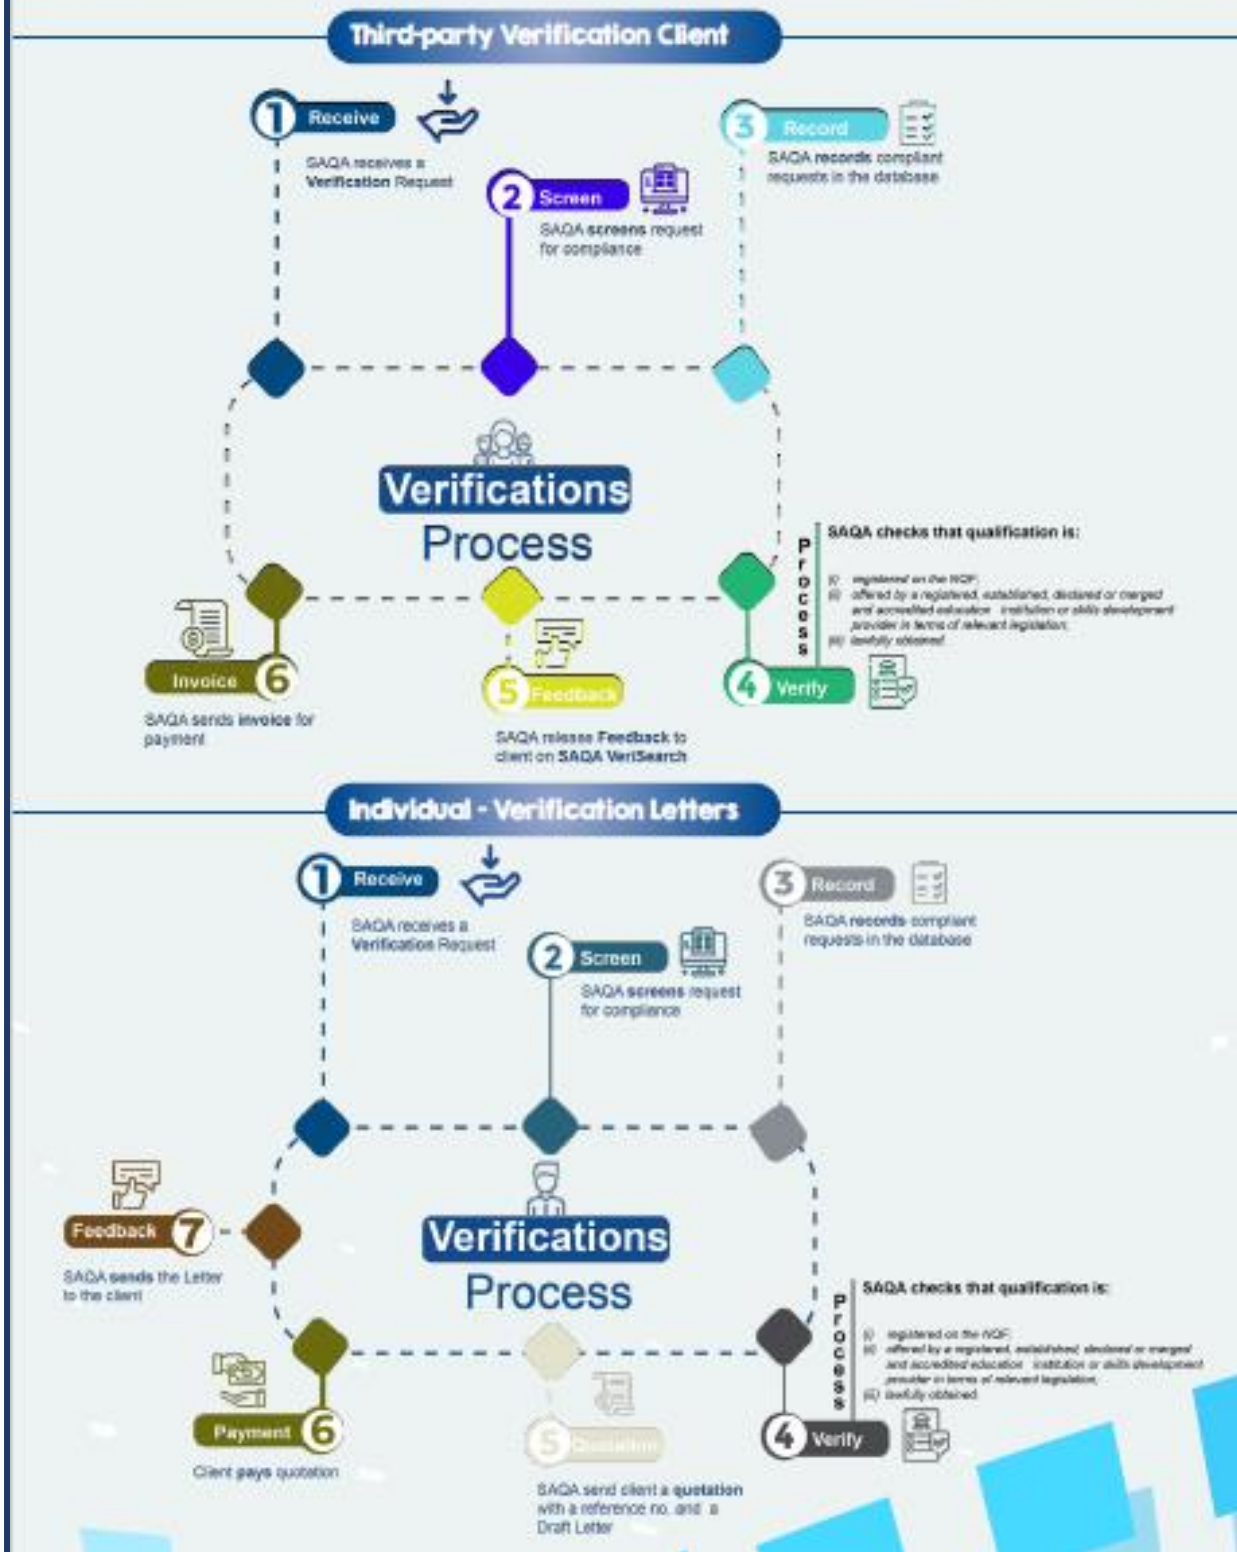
Third-party Verification Client

1 Receive

SAQA receives a Verification Request

2 Screen

SAQA screens request for compliance

3 Record

SAQA records compliant requests in the database

Verifications Process

Process

SAQA checks that qualification is:

(i) registered on the NQF;
(ii) offered by a registered, established, declared or merged and accredited education institution or skills development provider in terms of relevant legislation;
(iii) lawfully obtained

4 Verify

5 Feedback

SAQA release Feedback to client on SAQA VeriSearch

6 Invoice

SAQA sends invoice for payment

Individual - Verification Letters

1 Receive

SAQA receives a Verification Request

2 Screen

SAQA screens request for compliance

3 Record

SAQA records compliant requests in the database

Verifications Process

Feedback 7

SAQA sends the Letter to the client

Process

SAQA checks that qualification is:

(i) registered on the NQF;
(ii) offered by a registered, established, declared or merged and accredited education institution or skills development provider in terms of relevant legislation;
(iii) lawfully obtained

4 Verify

5 Quotation

SAQA send client a quotation with a reference no. and a Draft Letter

Payment 6

Client pays quotation